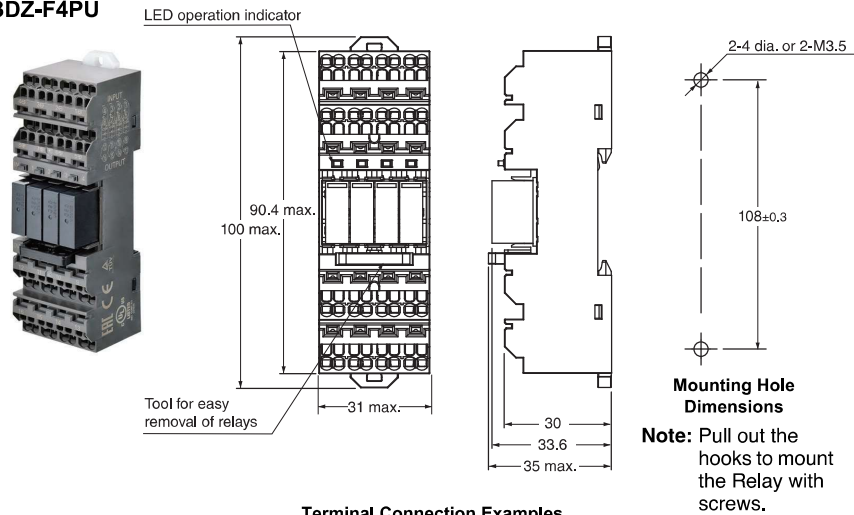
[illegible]BDZ-F4PU

LED operation indicator

INPUT

OUTPUT

90.4 max.

100 max.

Tool for easy removal of relays

31 max.

30

33.6

35 max.

2-4 dia. or 2-M3.5

$108\pm0.3$

Mounting Hole Dimensions

Note: Pull out the hooks to mount the Relay with screws.

Terminal Connection Examples